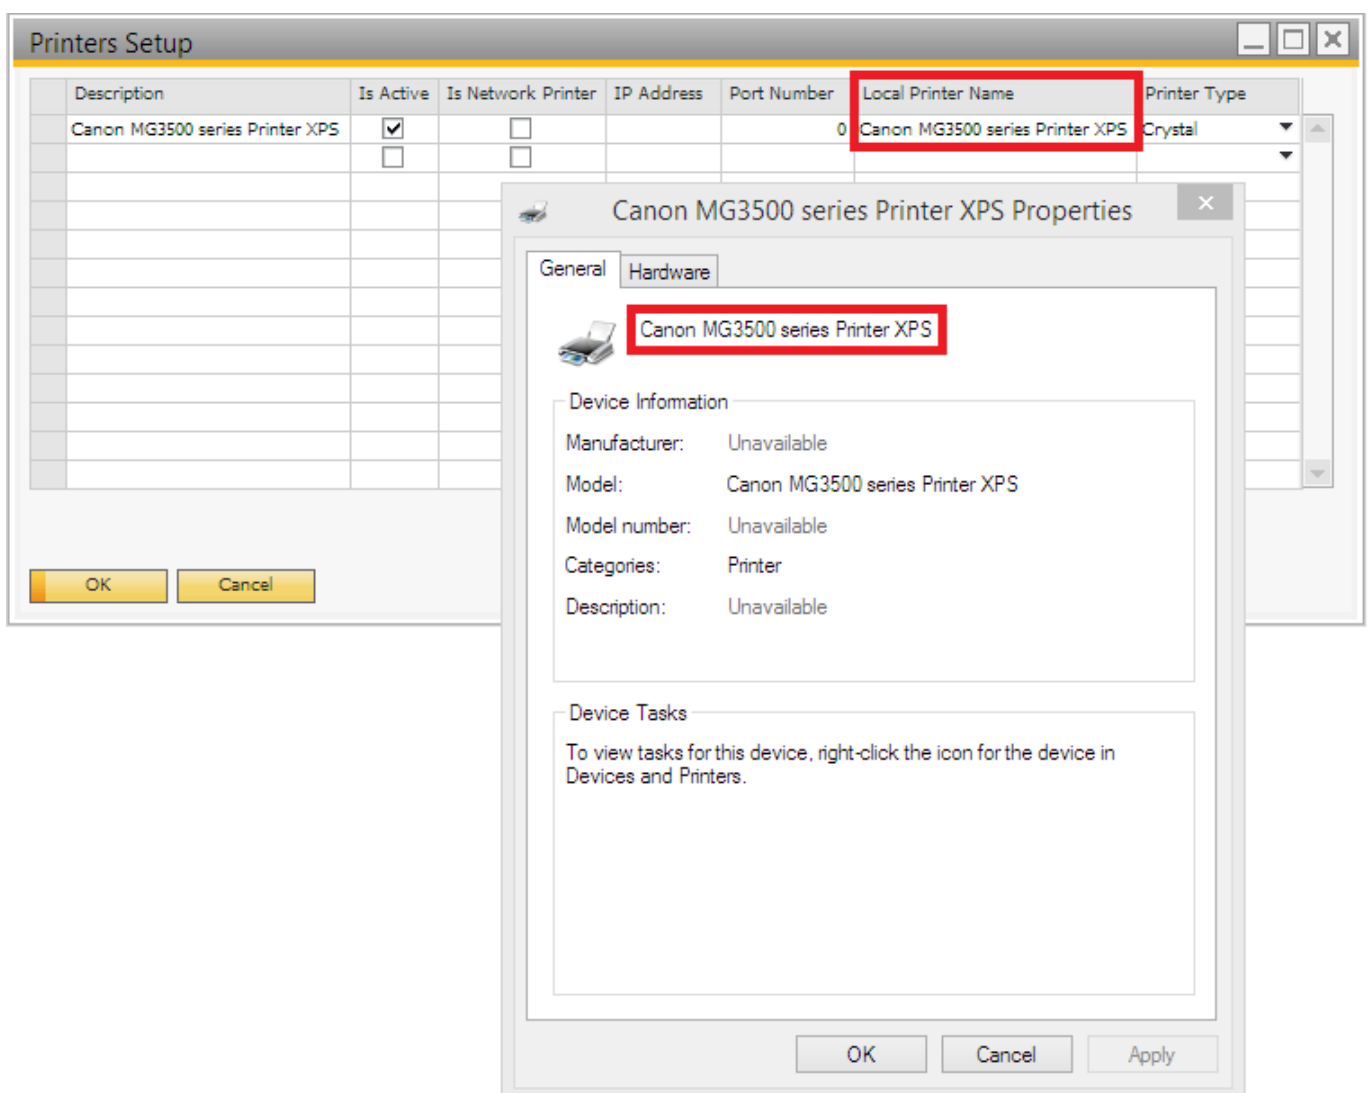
Printers Setup

| Description | Is Active | Is Network Printer | IP Address | Port Number | Local Printer Name | Printer Type |
|---|---|---|---|---|---|---|
| Canon MG3500 series Printer XPS | ☑ | ☐ | | 0 | Canon MG3500 series Printer XPS | Crystal |
| | ☐ | ☐ | | | | |

OK Cancel

Canon MG3500 series Printer XPS Properties

General Hardware

Canon MG3500 series Printer XPS

Device Information

Manufacturer: Unavailable

Model: Canon MG3500 series Printer XPS

Model number: Unavailable

Categories: Printer

Description: Unavailable

Device Tasks

To view tasks for this device, right-click the icon for the device in Devices and Printers.

OK Cancel Apply